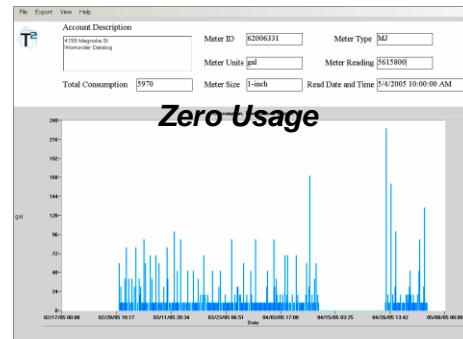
File Export View Help

T²

Account Description

4155 Magnolia St
Workorder Datalog

Meter ID 62006331

Meter Type MJ

Meter Units gal

Meter Reading 5615800

Total Consumption 5970

Meter Size 1-inch

Read Date and Time 5/4/2005 10:00:00 AM

Zero Usage

240
216
192
168
144
120
96
72
48
24
0

gal

02/17/05 00:00
02/26/05 10:17
03/11/05 20:34
03/23/05 06:51
04/03/05 17:08
04/15/05 03:25
04/26/05 13:42
05/08/05 00:00

Date